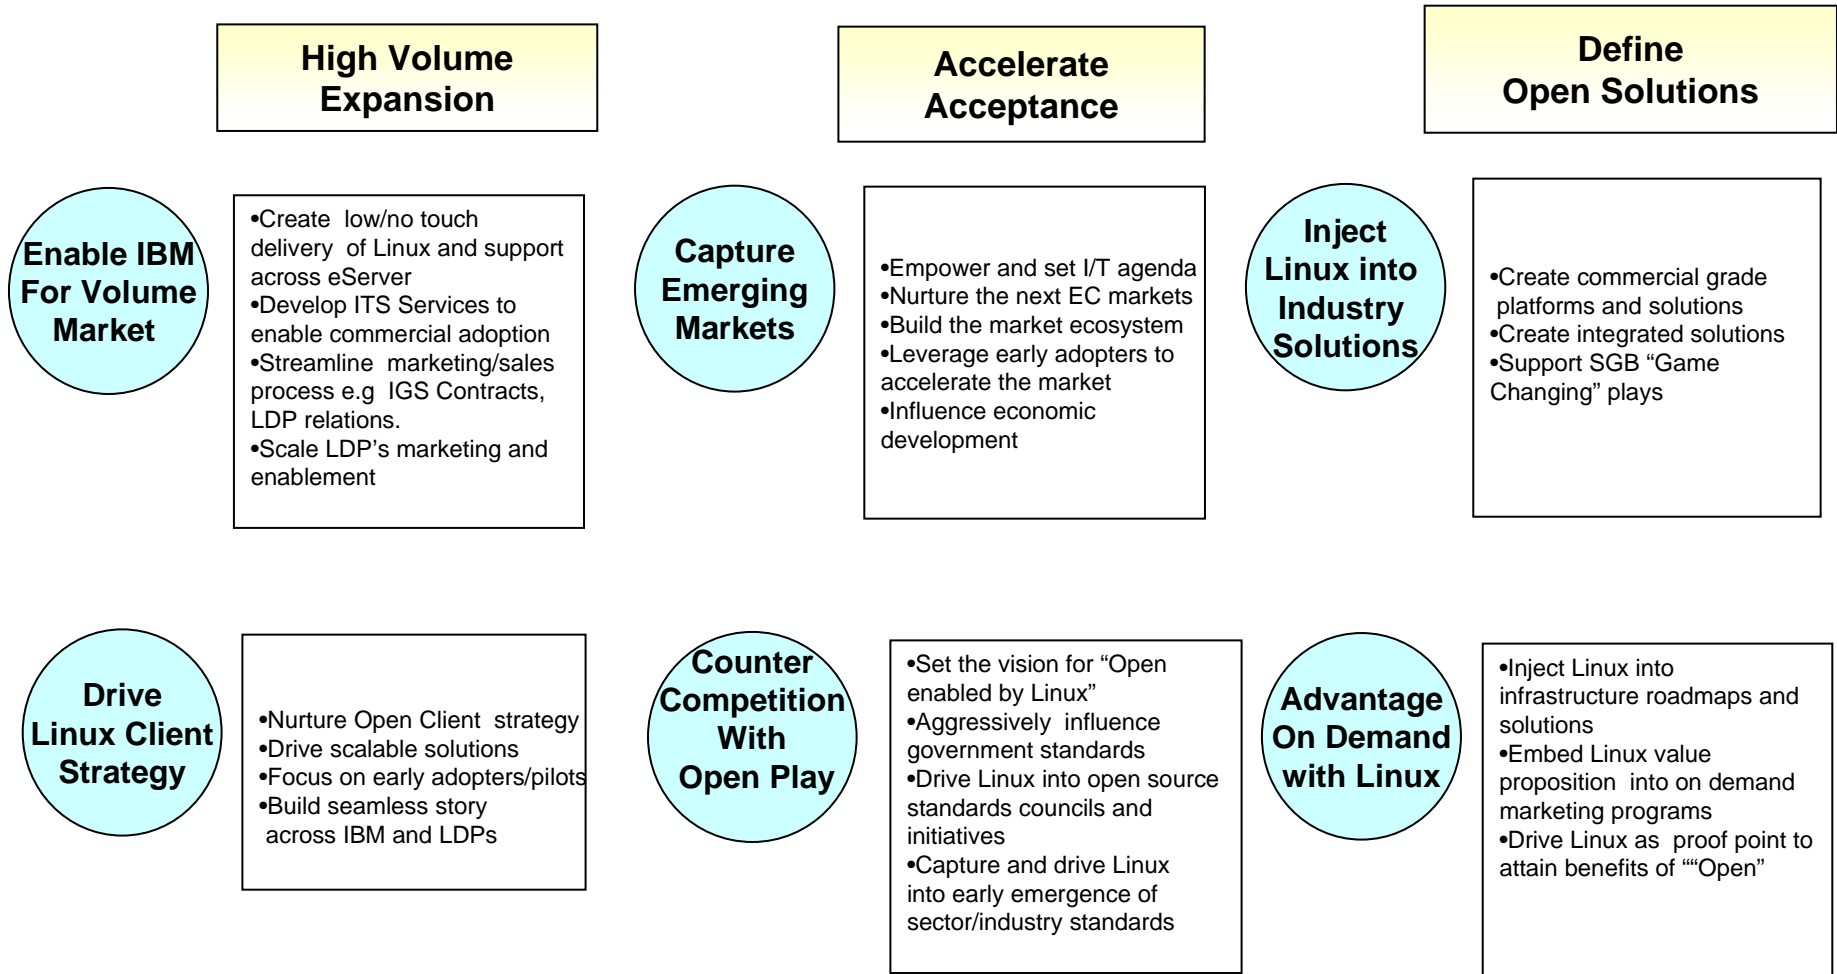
High Volume Expansion

Accelerate Acceptance

Define Open Solutions

Enable IBM For Volume Market

•Create low/no touch delivery of Linux and support across eServer
•Develop ITS Services to enable commercial adoption
•Streamline marketing/sales process e.g IGS Contracts, LDP relations.
•Scale LDP's marketing and enablement

Capture Emerging Markets

•Empower and set I/T agenda
•Nurture the next EC markets
•Build the market ecosystem
•Leverage early adopters to accelerate the market
•Influence economic development

Inject Linux into Industry Solutions

•Create commercial grade platforms and solutions
•Create integrated solutions
•Support SGB "Game Changing" plays

Drive Linux Client Strategy

•Nurture Open Client strategy
•Drive scalable solutions
•Focus on early adopters/pilots
•Build seamless story across IBM and LDPs

Counter Competition With Open Play

•Set the vision for "Open enabled by Linux"
•Aggressively influence government standards
•Drive Linux into open source standards councils and initiatives
•Capture and drive Linux into early emergence of sector/industry standards

Advantage On Demand with Linux

•Inject Linux into infrastructure roadmaps and solutions
•Embed Linux value proposition into on demand marketing programs
•Drive Linux as proof point to attain benefits of ""Open"